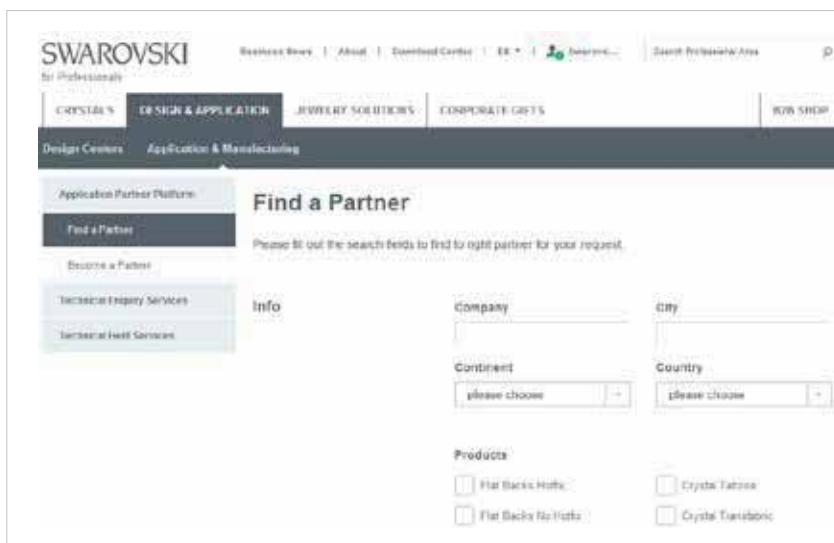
SWAROVSKI
for Professionals

Business News | About | Download Center | EN ▾ | Swarovski... Search Professional Area

CRYSTALS DESIGN & APPLICATION JEWELRY SOLUTIONS CORPORATE GIFTS B2B SHOP

Design Centers Application & Manufacturing

Application Partner Platform
Find a Partner
Become a Partner
Technical Enquiry Services
Technical Field Services

Find a Partner

Please fill out the search fields to find to right partner for your request.

Info

Company

City

Continent
please choose

Country
please choose

Products
Flat Backs Hotfix
Crystal Tattoos
Flat Backs No Hotfix
Crystal Transfabric